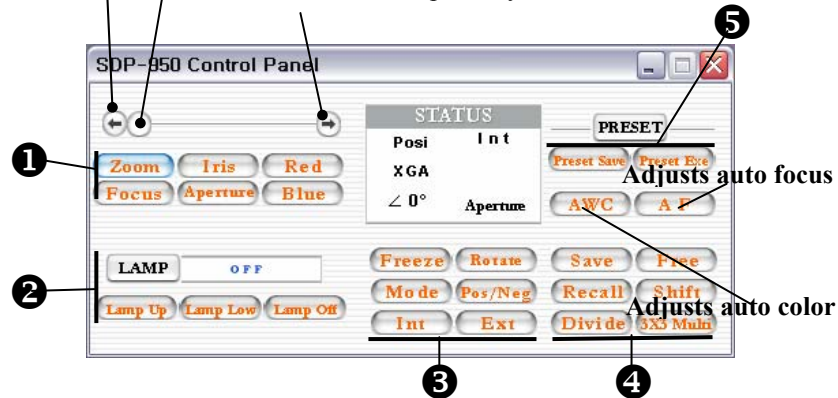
SDP-950 Control Panel

STATUS
Posi Int
XGA
$\angle$ 0° Aperture

PRESET
Preset Save Preset Exe
AWC A F

Zoom Iris Red
Focus Aperture Blue

LAMP OFF
Lamp Up Lamp Low Lamp Off

Freeze Rotate
Mode Pos/Neg
Int Ext

Save Free
Recall Shift
Divide 3X3 Multi

Adjusts auto focus
Adjusts auto color

❶ ❷ ❸ ❹ ❺